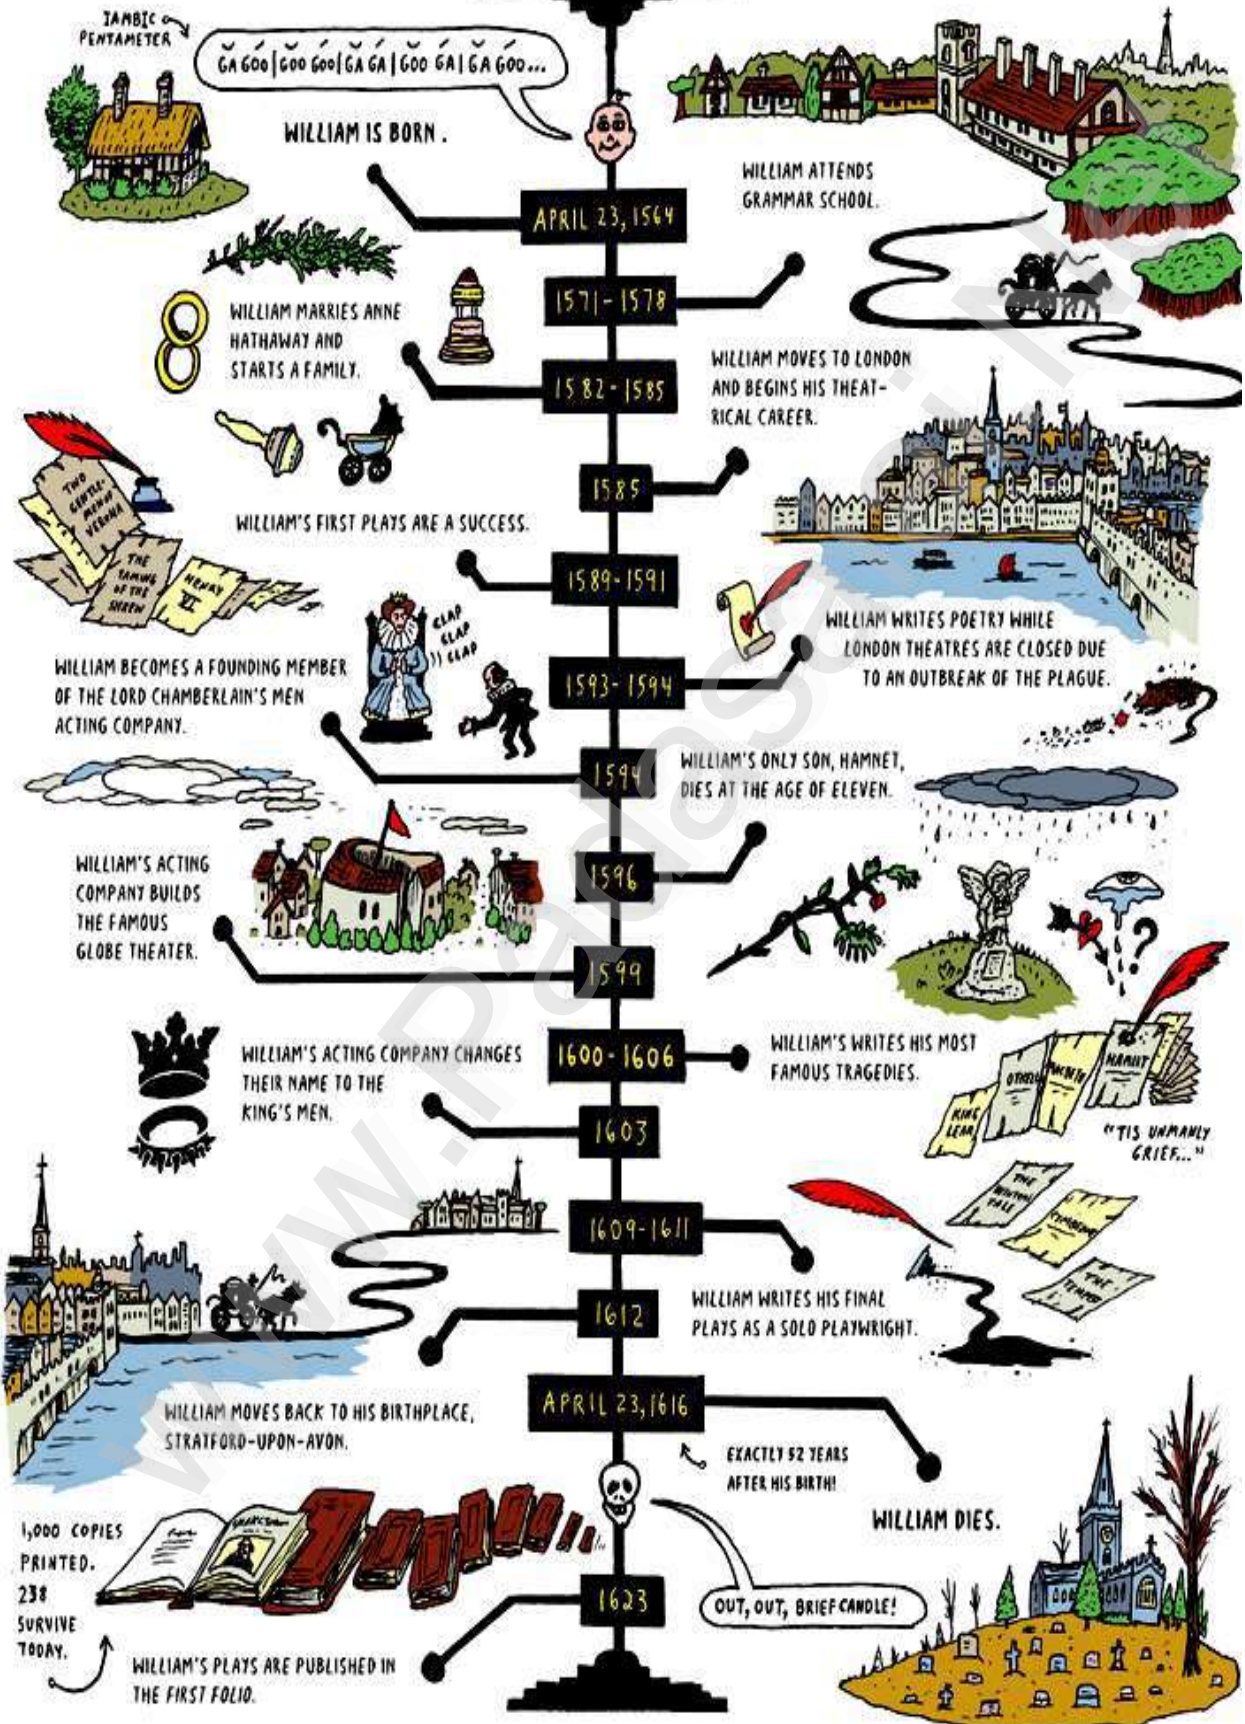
IAMBIC PENTAMETER

GA GOO | GOO GOO | GA GA | GOO GA | GA GOO...

WILLIAM IS BORN.

APRIL 23, 1564

WILLIAM ATTENDS GRAMMAR SCHOOL.

1571-1578

WILLIAM MARRIES ANNE HATHAWAY AND STARTS A FAMILY.

1582-1585

WILLIAM MOVES TO LONDON AND BEGINS HIS THEATRICAL CAREER.

1585

TWO GENTLEMEN OF VERONA

THE TAMING OF THE SHREW

HENRY VI

WILLIAM'S FIRST PLAYS ARE A SUCCESS.

1589-1591

CLAP CLAP CLAP

WILLIAM WRITES POETRY WHILE LONDON THEATRES ARE CLOSED DUE TO AN OUTBREAK OF THE PLAGUE.

WILLIAM BECOMES A FOUNDING MEMBER OF THE LORD CHAMBERLAIN'S MEN ACTING COMPANY.

1593-1594

1594

WILLIAM'S ONLY SON, HAMNET, DIES AT THE AGE OF ELEVEN.

WILLIAM'S ACTING COMPANY BUILDS THE FAMOUS GLOBE THEATER.

1596

1599

WILLIAM'S ACTING COMPANY CHANGES THEIR NAME TO THE KING'S MEN.

1600-1606

WILLIAM'S WRITES HIS MOST FAMOUS TRAGEDIES.

KING LEAR OTHELLO MACBETH HAMLET

"TIS UNMANLY GRIEF..."

1603

THE WINTER'S TALE

CYMBELINE

THE TEMPEST

1609-1611

1612

WILLIAM WRITES HIS FINAL PLAYS AS A SOLO PLAYWRIGHT.

WILLIAM MOVES BACK TO HIS BIRTHPLACE, STRATFORD-UPON-AVON.

APRIL 23, 1616

EXACTLY 52 YEARS AFTER HIS BIRTH!

WILLIAM DIES.

1,000 COPIES PRINTED. 238 SURVIVE TODAY.

1623

OUT, OUT, BRIEF CANDLE!

WILLIAM'S PLAYS ARE PUBLISHED IN THE FIRST FOLIO.